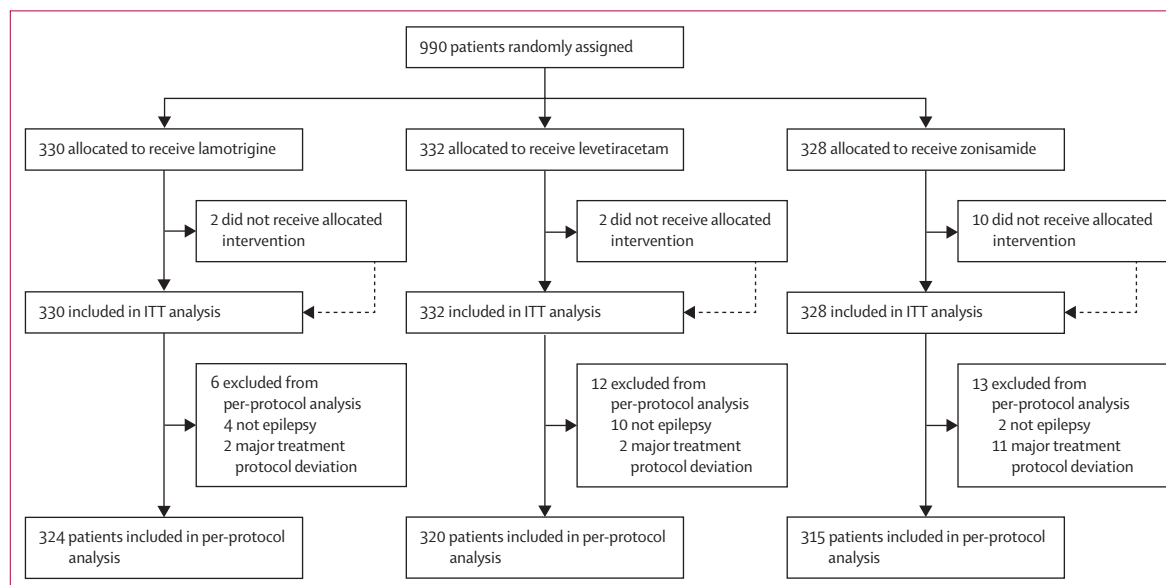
990 patients randomly assigned

330 allocated to receive lamotrigine

2 did not receive allocated intervention

330 included in ITT analysis

6 excluded from per-protocol analysis
4 not epilepsy
2 major treatment protocol deviation

324 patients included in per-protocol analysis

332 allocated to receive levetiracetam

2 did not receive allocated intervention

332 included in ITT analysis

12 excluded from per-protocol analysis
10 not epilepsy
2 major treatment protocol deviation

320 patients included in per-protocol analysis

328 allocated to receive zonisamide

10 did not receive allocated intervention

328 included in ITT analysis

13 excluded from per-protocol analysis
2 not epilepsy
11 major treatment protocol deviation

315 patients included in per-protocol analysis